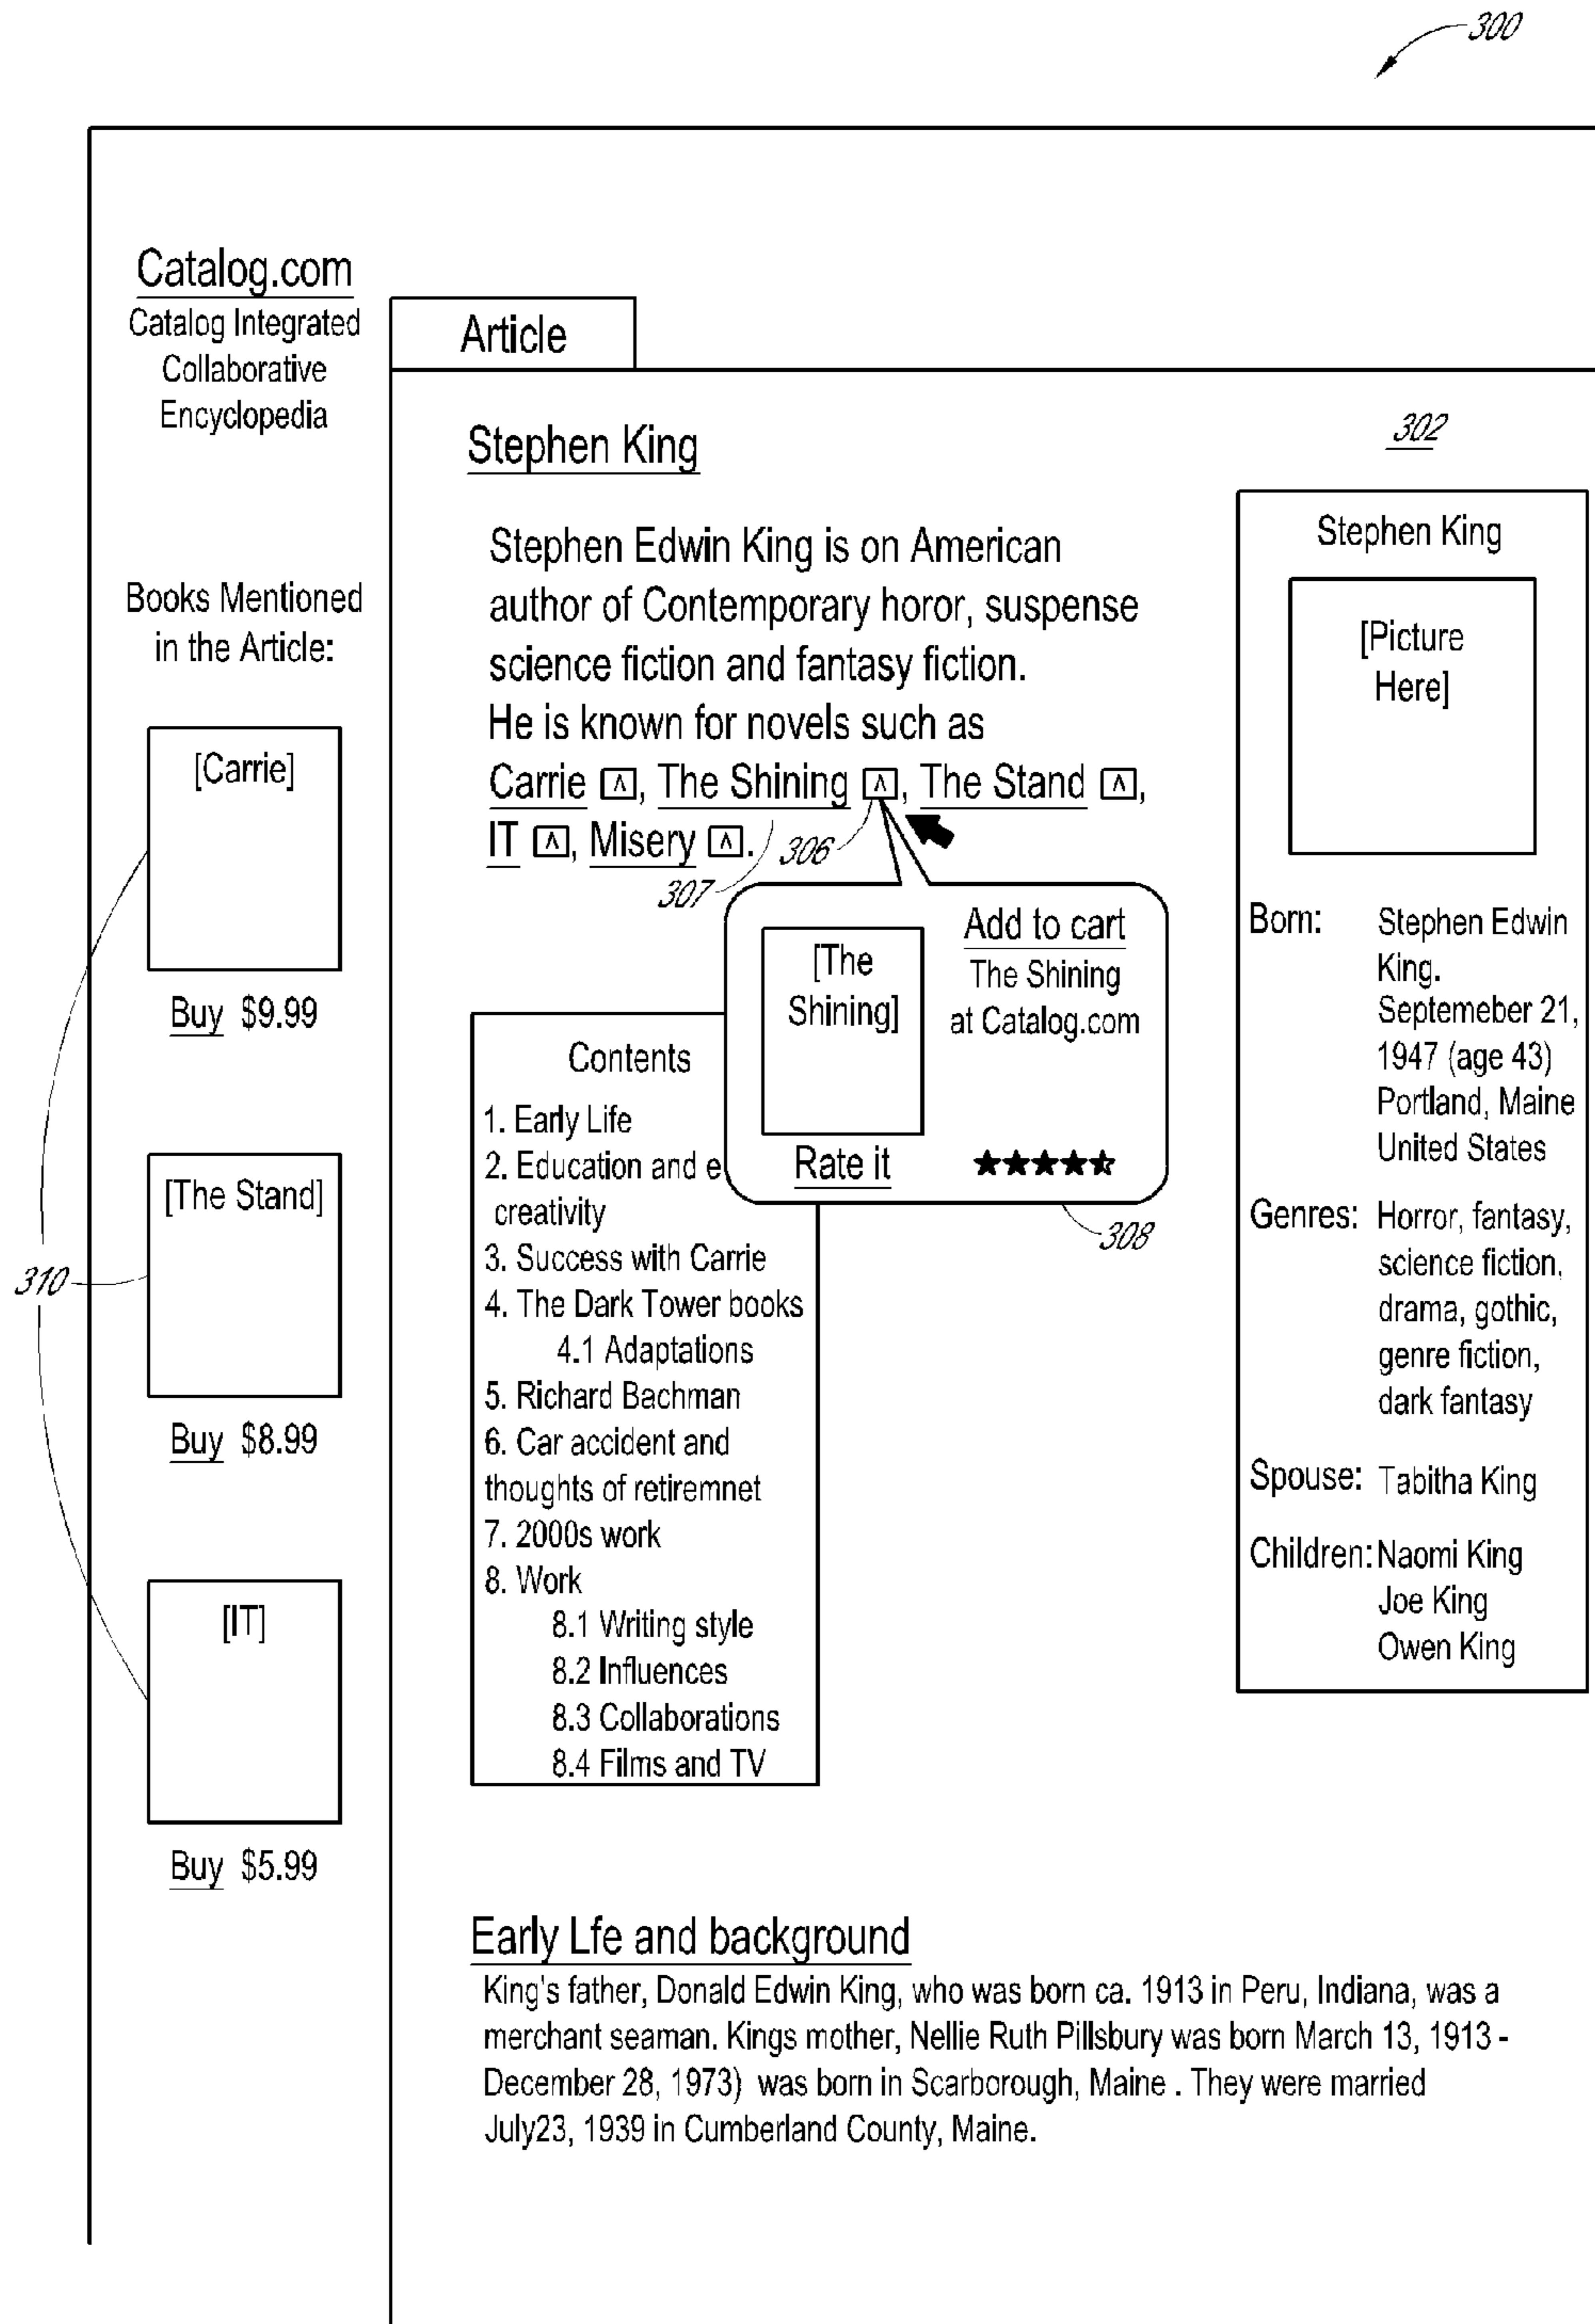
300

Catalog.com
Catalog Integrated Collaborative Encyclopedia

Books Mentioned in the Article:

[Carrie]

Buy $9.99

[The Stand]

Buy $8.99

[IT]

Buy $5.99

310

Article

Stephen King

302

Stephen Edwin King is on American author of Contemporary horor, suspense science fiction and fantasy fiction.
He is known for novels such as Carrie [^], The Shining [^], The Stand [^], IT [^], Misery [^].

306

307

[The Shining]

Add to cart
The Shining at Catalog.com

Rate it ★★★★★

308

Contents
1. Early Life
2. Education and e creativity
3. Success with Carrie
4. The Dark Tower books
4.1 Adaptations
5. Richard Bachman
6. Car accident and thoughts of retiremnet
7. 2000s work
8. Work
8.1 Writing style
8.2 Influences
8.3 Collaborations
8.4 Films and TV

Stephen King

[Picture Here]

| Born: | Stephen Edwin King. Septemeber 21, 1947 (age 43) Portland, Maine United States |
|---|---|
| Genres: | Horror, fantasy, science fiction, drama, gothic, genre fiction, dark fantasy |
| Spouse: | Tabitha King |
| Children: | Naomi King Joe King Owen King |

Early Lfe and background
King's father, Donald Edwin King, who was born ca. 1913 in Peru, Indiana, was a merchant seaman. Kings mother, Nellie Ruth Pillsbury was born March 13, 1913 - December 28, 1973) was born in Scarborough, Maine . They were married July23, 1939 in Cumberland County, Maine.